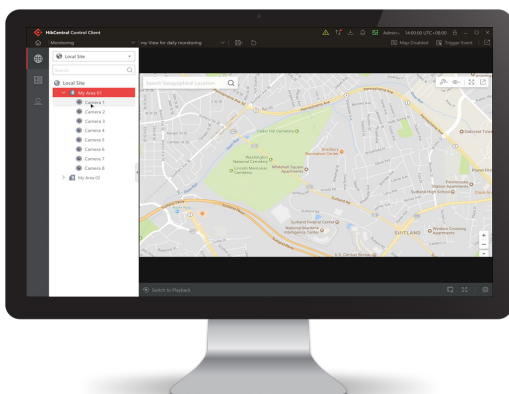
HikCentral Control Client
Monitoring
my View for daily monitoring
Admin 14:00:00 UTC+08:00
Map Disabled
Trigger Event
Local Site
Search
Local Site
My Area 01
Camera 1
Camera 2
Camera 3
Camera 4
Camera 5
Camera 6
Camera 7
Camera 8
My Area 02
Search Geographical Location
Cedar Hill Cemetery
Washington National Cemetery
Lincoln Memorial Cemetery
Whitehall Square Apartments
Suitland Federal Center
National Maritime Intelligence Center
SUITLAND
Suitland High School
Windsor Crossing Apartments
U.S. Census Bureau
Switch to Playback